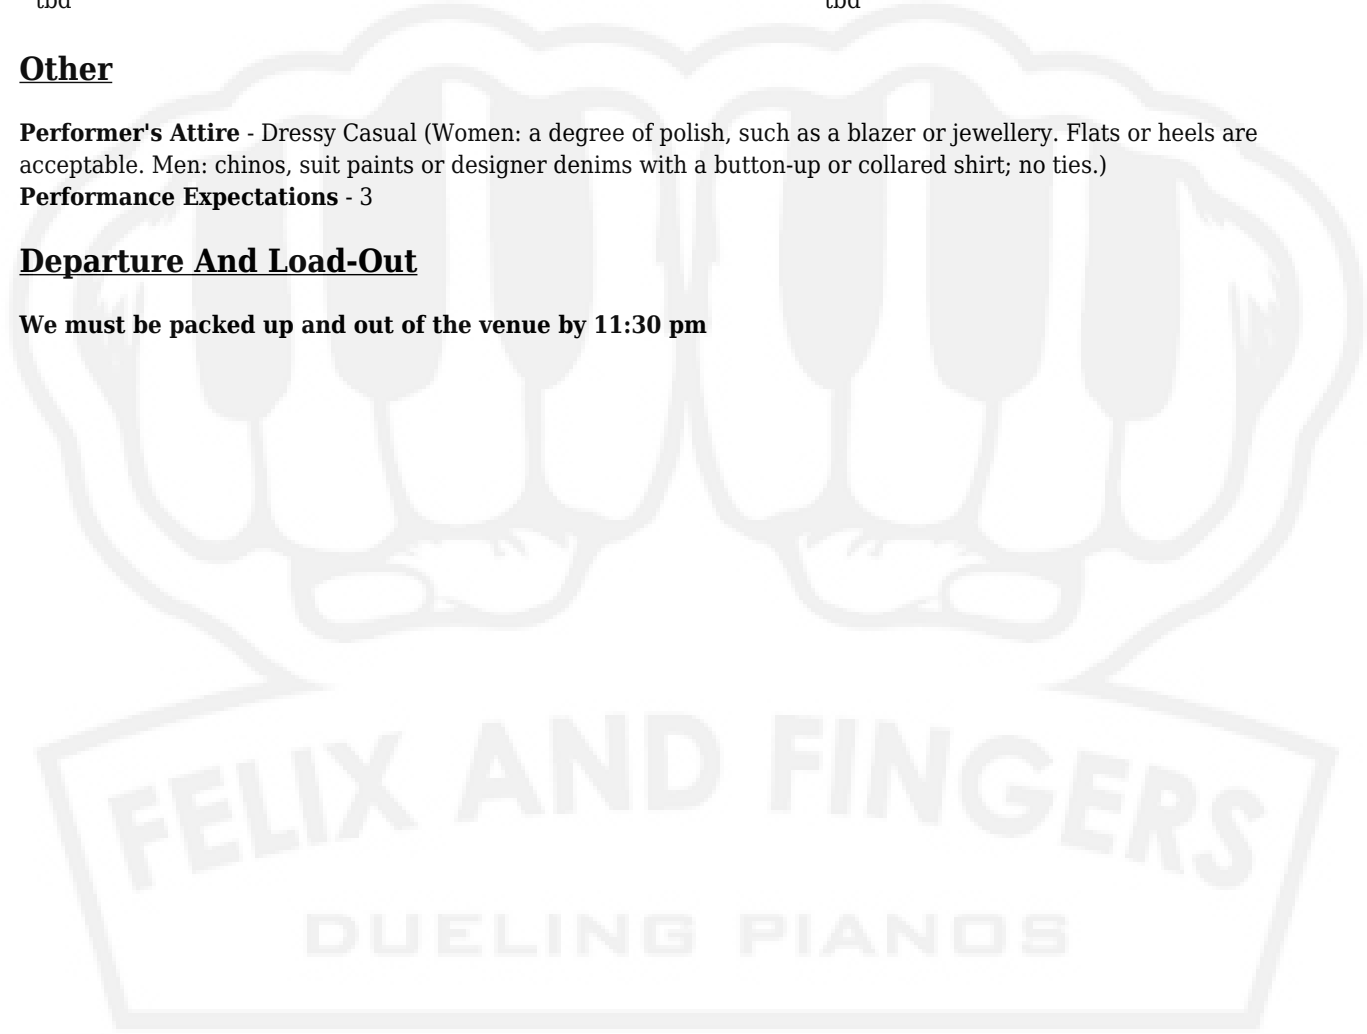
tbd tbd

Other

**Performer's Attire** - Dressy Casual (Women: a degree of polish, such as a blazer or jewellery. Flats or heels are acceptable. Men: chinos, suit paints or designer denims with a button-up or collared shirt; no ties.)
**Performance Expectations** - 3

Departure And Load-Out

**We must be packed up and out of the venue by 11:30 pm**

FELIX AND FINGERS
DUELING PIANOS